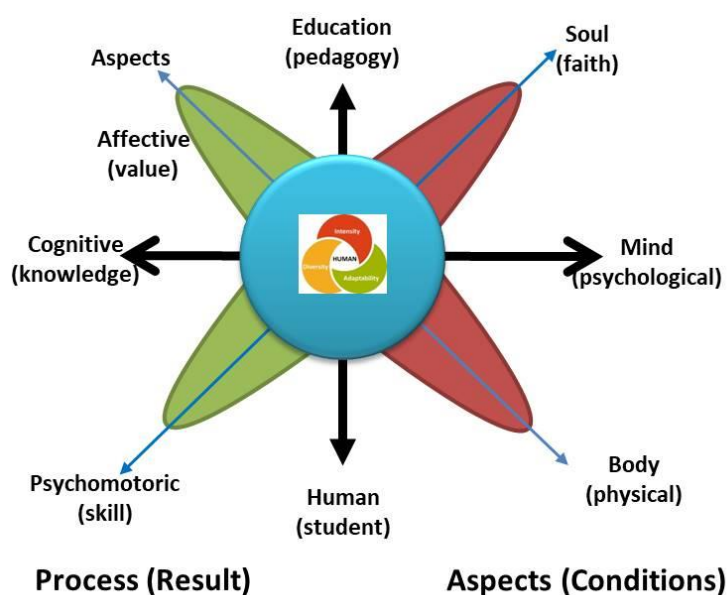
Aspects

Education (pedagogy)

Soul (faith)

Affective (value)

Cognitive (knowledge)

Intensity

HUMAN

Diversity

Adaptability

Mind (psychological)

Psychomotoric (skill)

Human (student)

Body (physical)

Process (Result)

Aspects (Conditions)